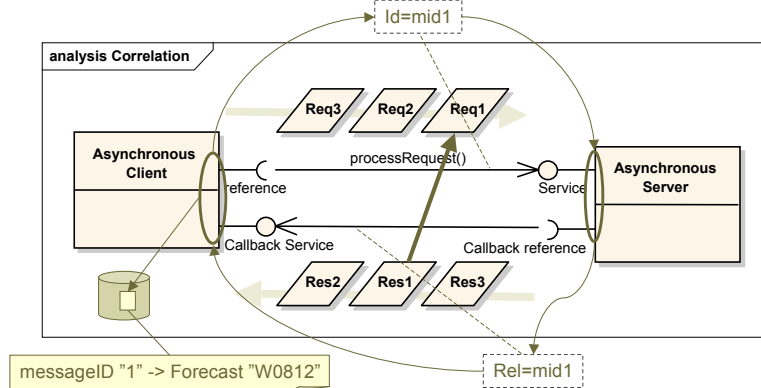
Id=mid1

analysis Correlation

Req3

Req2

Req1

Asynchronous Client

reference

processRequest()

Service

Asynchronous Server

Callback Service

Callback reference

Res2

Res1

Res3

messageID "1" -> Forecast "W0812"

Rel=mid1